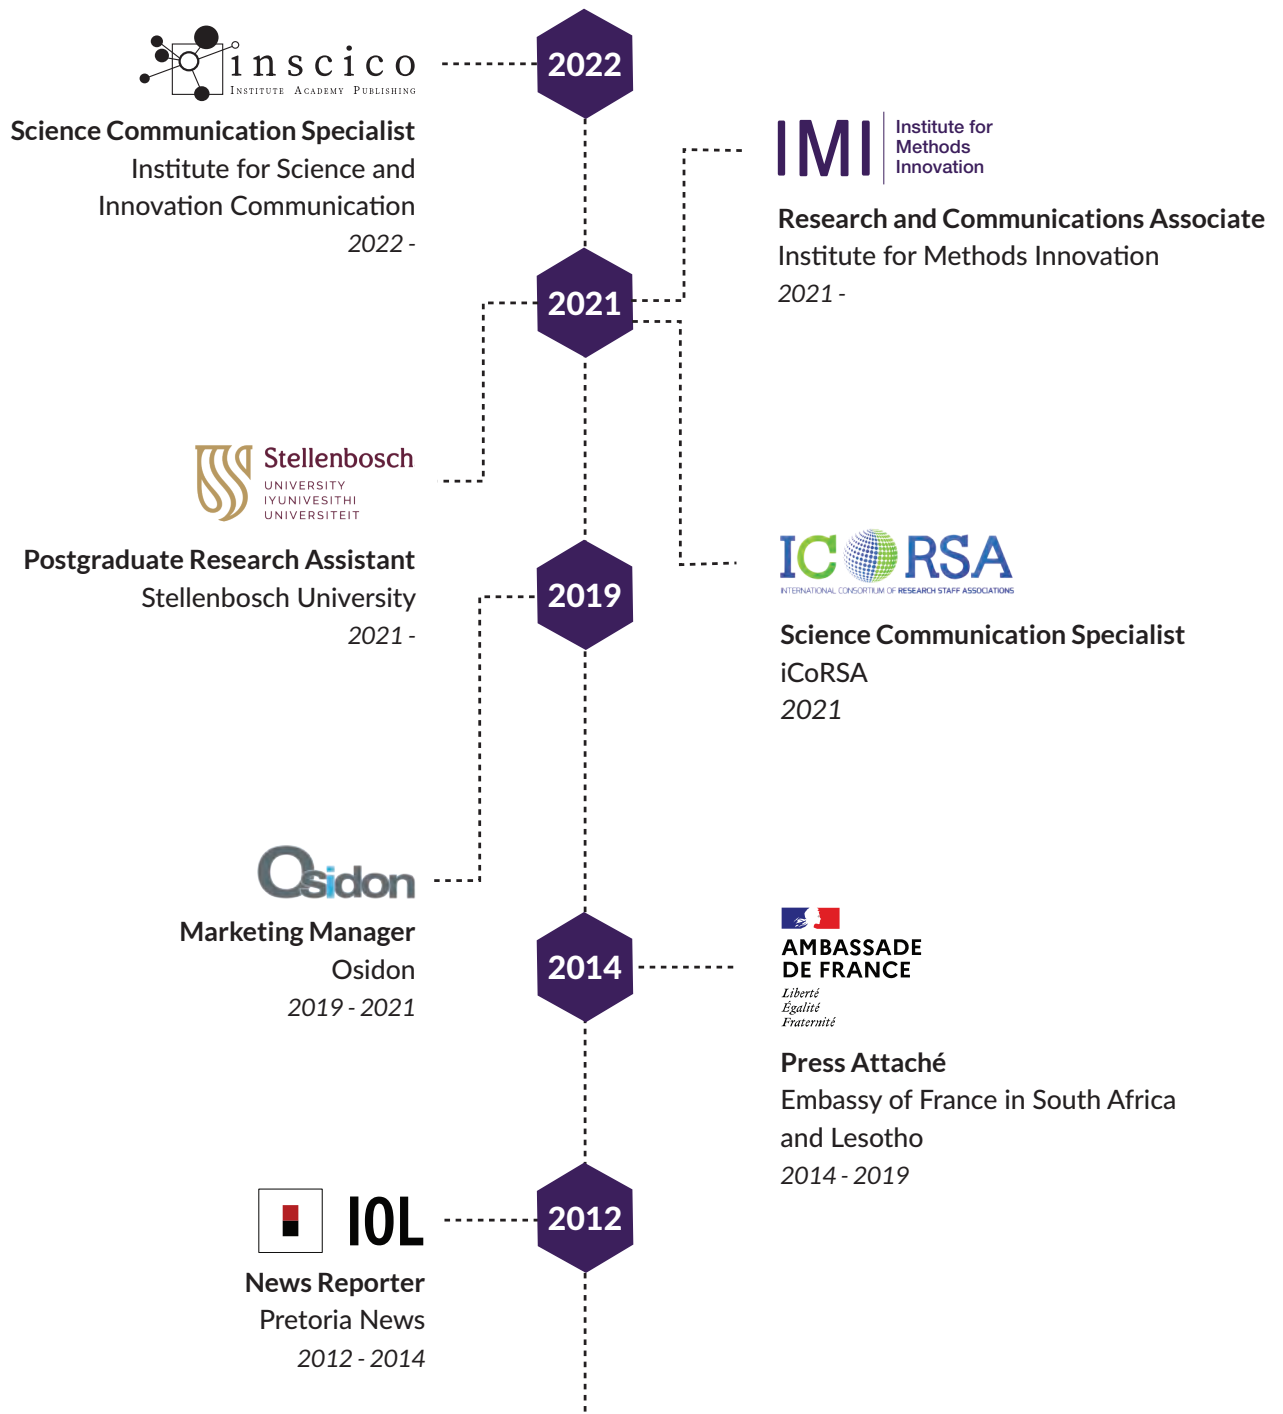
inscico
Institute Academy Publishing

2022

Science Communication Specialist
Institute for Science and Innovation Communication
2022 -

IMI Institute for Methods Innovation

Research and Communications Associate
Institute for Methods Innovation
2021 -

2021

Stellenbosch
UNIVERSITY
IYUNIVESITHI
UNIVERSITEIT

Postgraduate Research Assistant
Stellenbosch University
2021 -

ICoRSA
INTERNATIONAL CONSORTIUM OF RESEARCH STAFF ASSOCIATIONS

Science Communication Specialist
iCoRSA
2021

2019

Osidon

Marketing Manager
Osidon
2019 - 2021

2014

AMBASSADE DE FRANCE
Liberté
Égalité
Fraternité

Press Attaché
Embassy of France in South Africa and Lesotho
2014 - 2019

IOL

2012

News Reporter
Pretoria News
2012 - 2014